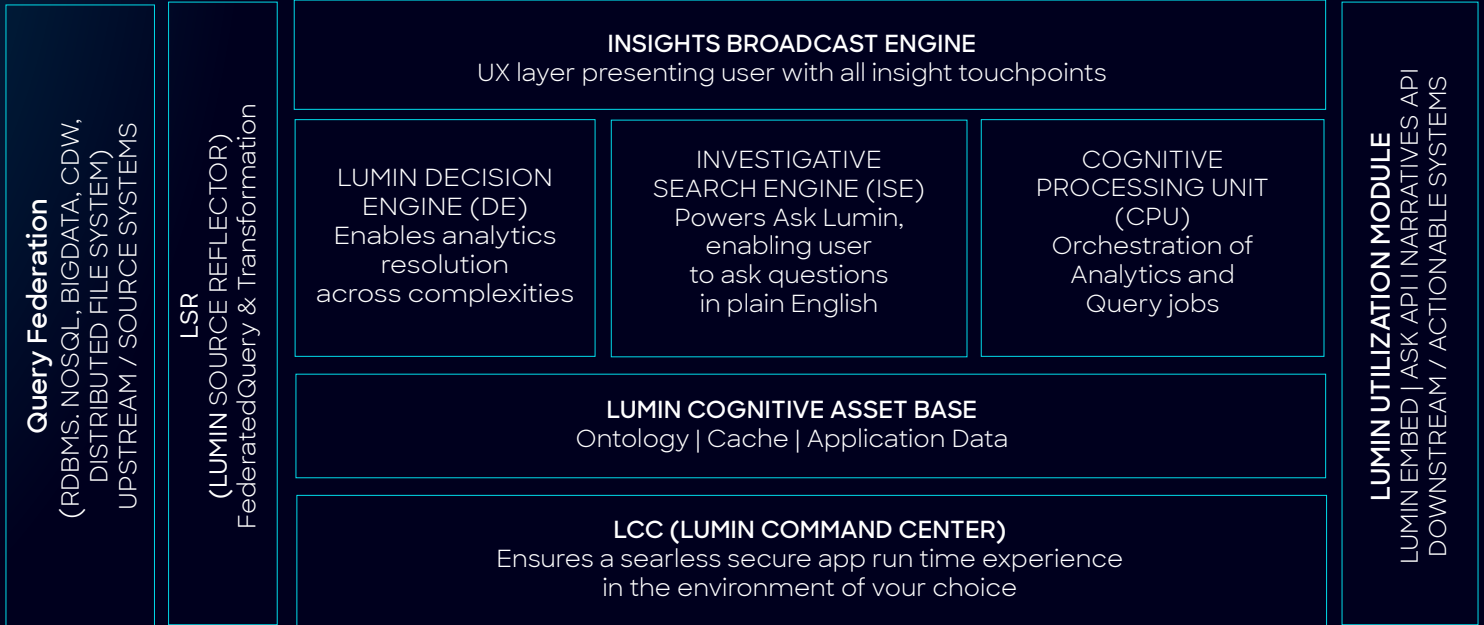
Query Federation
(RDBMS. NOSQL, BIGDATA, CDW, DISTRIBUTED FILE SYSTEM)
UPSTREAM / SOURCE SYSTEMS

LSR
(LUMIN SOURCE REFLECTOR)
FederatedQuery & Transformation

INSIGHTS BROADCAST ENGINE
UX layer presenting user with all insight touchpoints

LUMIN DECISION ENGINE (DE)
Enables analytics resolution across complexities

INVESTIGATIVE SEARCH ENGINE (ISE)
Powers Ask Lumin, enabling user to ask questions in plain English

COGNITIVE PROCESSING UNIT (CPU)
Orchestration of Analytics and Query jobs

LUMIN COGNITIVE ASSET BASE
Ontology | Cache | Application Data

LCC (LUMIN COMMAND CENTER)
Ensures a searless secure app run time experience in the environment of vour choice

LUMIN UTILIZATION MODULE
LUMIN EMBED | ASK API | NARRATIVES API
DOWNSTREAM / ACTIONABLE SYSTEMS